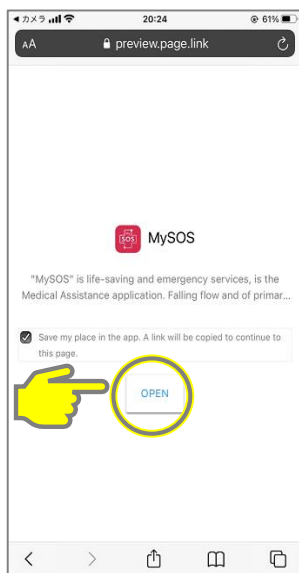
◀ カメラ 20:24 61%

AA preview.page.link

SOS MySOS

"MySOS" is life-saving and emergency services, is the Medical Assistance application. Falling flow and of primar...

Save my place in the app. A link will be copied to continue to this page.

OPEN